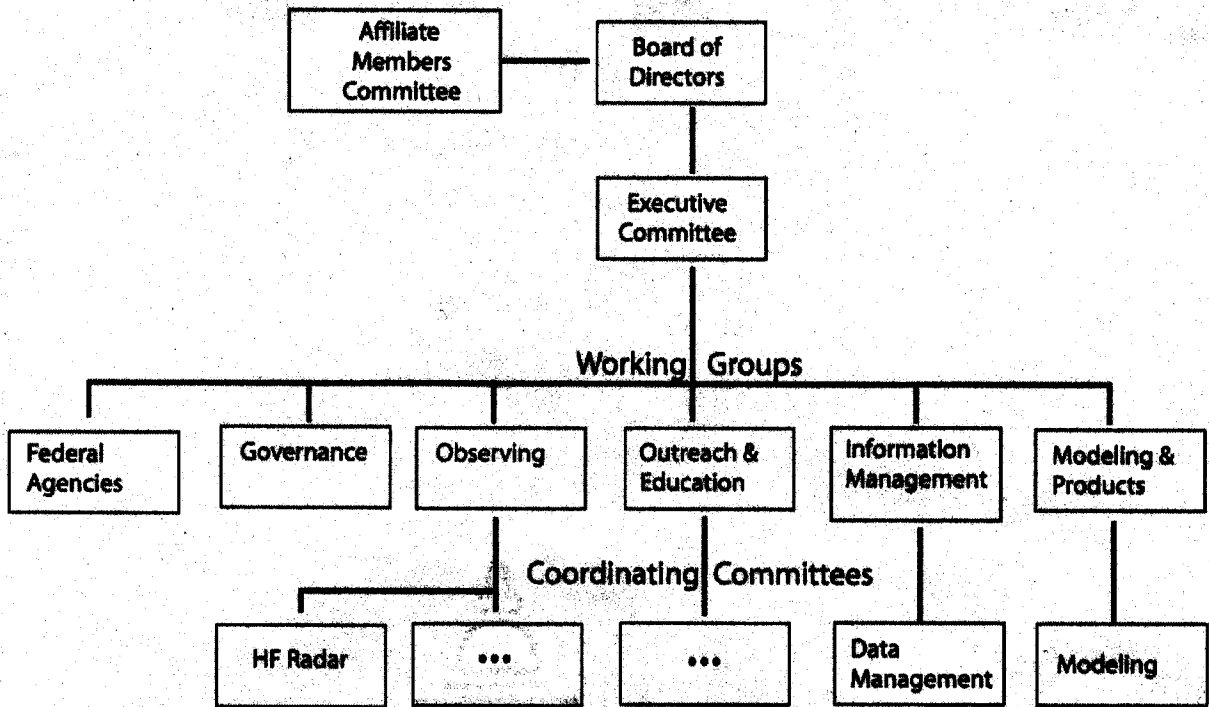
Affiliate Members Committee

Board of Directors

Executive Committee

Working Groups

Federal Agencies

Governance

Observing

Outreach & Education

Information Management

Modeling & Products

Coordinating Committees

HF Radar

•••

•••

Data Management

Modeling